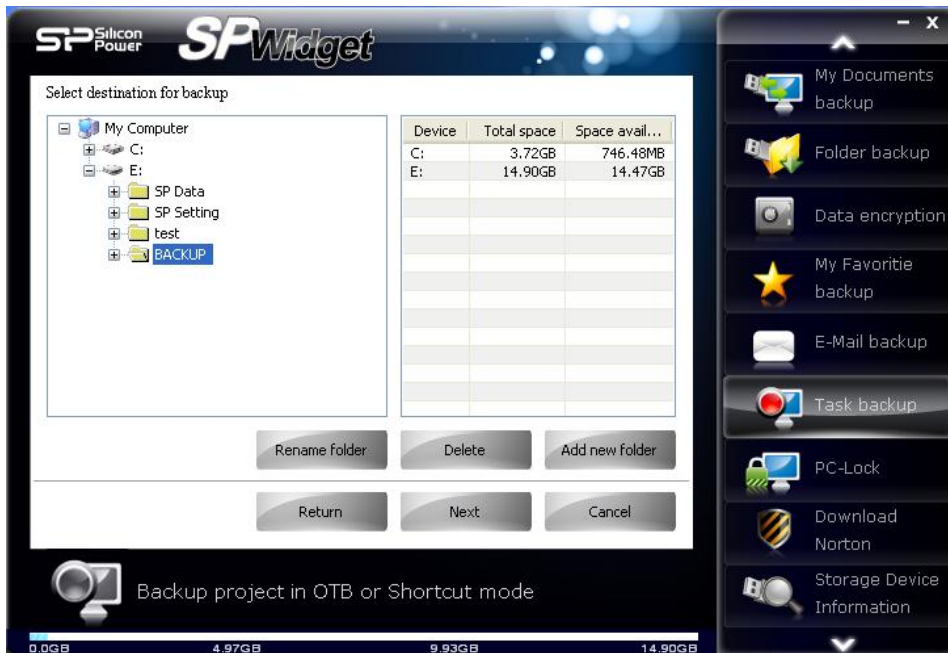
SP Silicon Power SPWidget

Select destination for backup

My Computer
C:
E:
SP Data
SP Setting
test
BACKUP

| Device | Total space | Space avail... |
|---|---|---|
| C: | 3.72GB | 746.48MB |
| E: | 14.90GB | 14.47GB |

Rename folder
Delete
Add new folder

Return
Next
Cancel

Backup project in OTB or Shortcut mode

0.0GB 4.97GB 9.93GB 14.90GB

- x

My Documents backup
Folder backup
Data encryption
My Favoritie backup
E-Mail backup
Task backup
PC-Lock
Download Norton
Storage Device Information